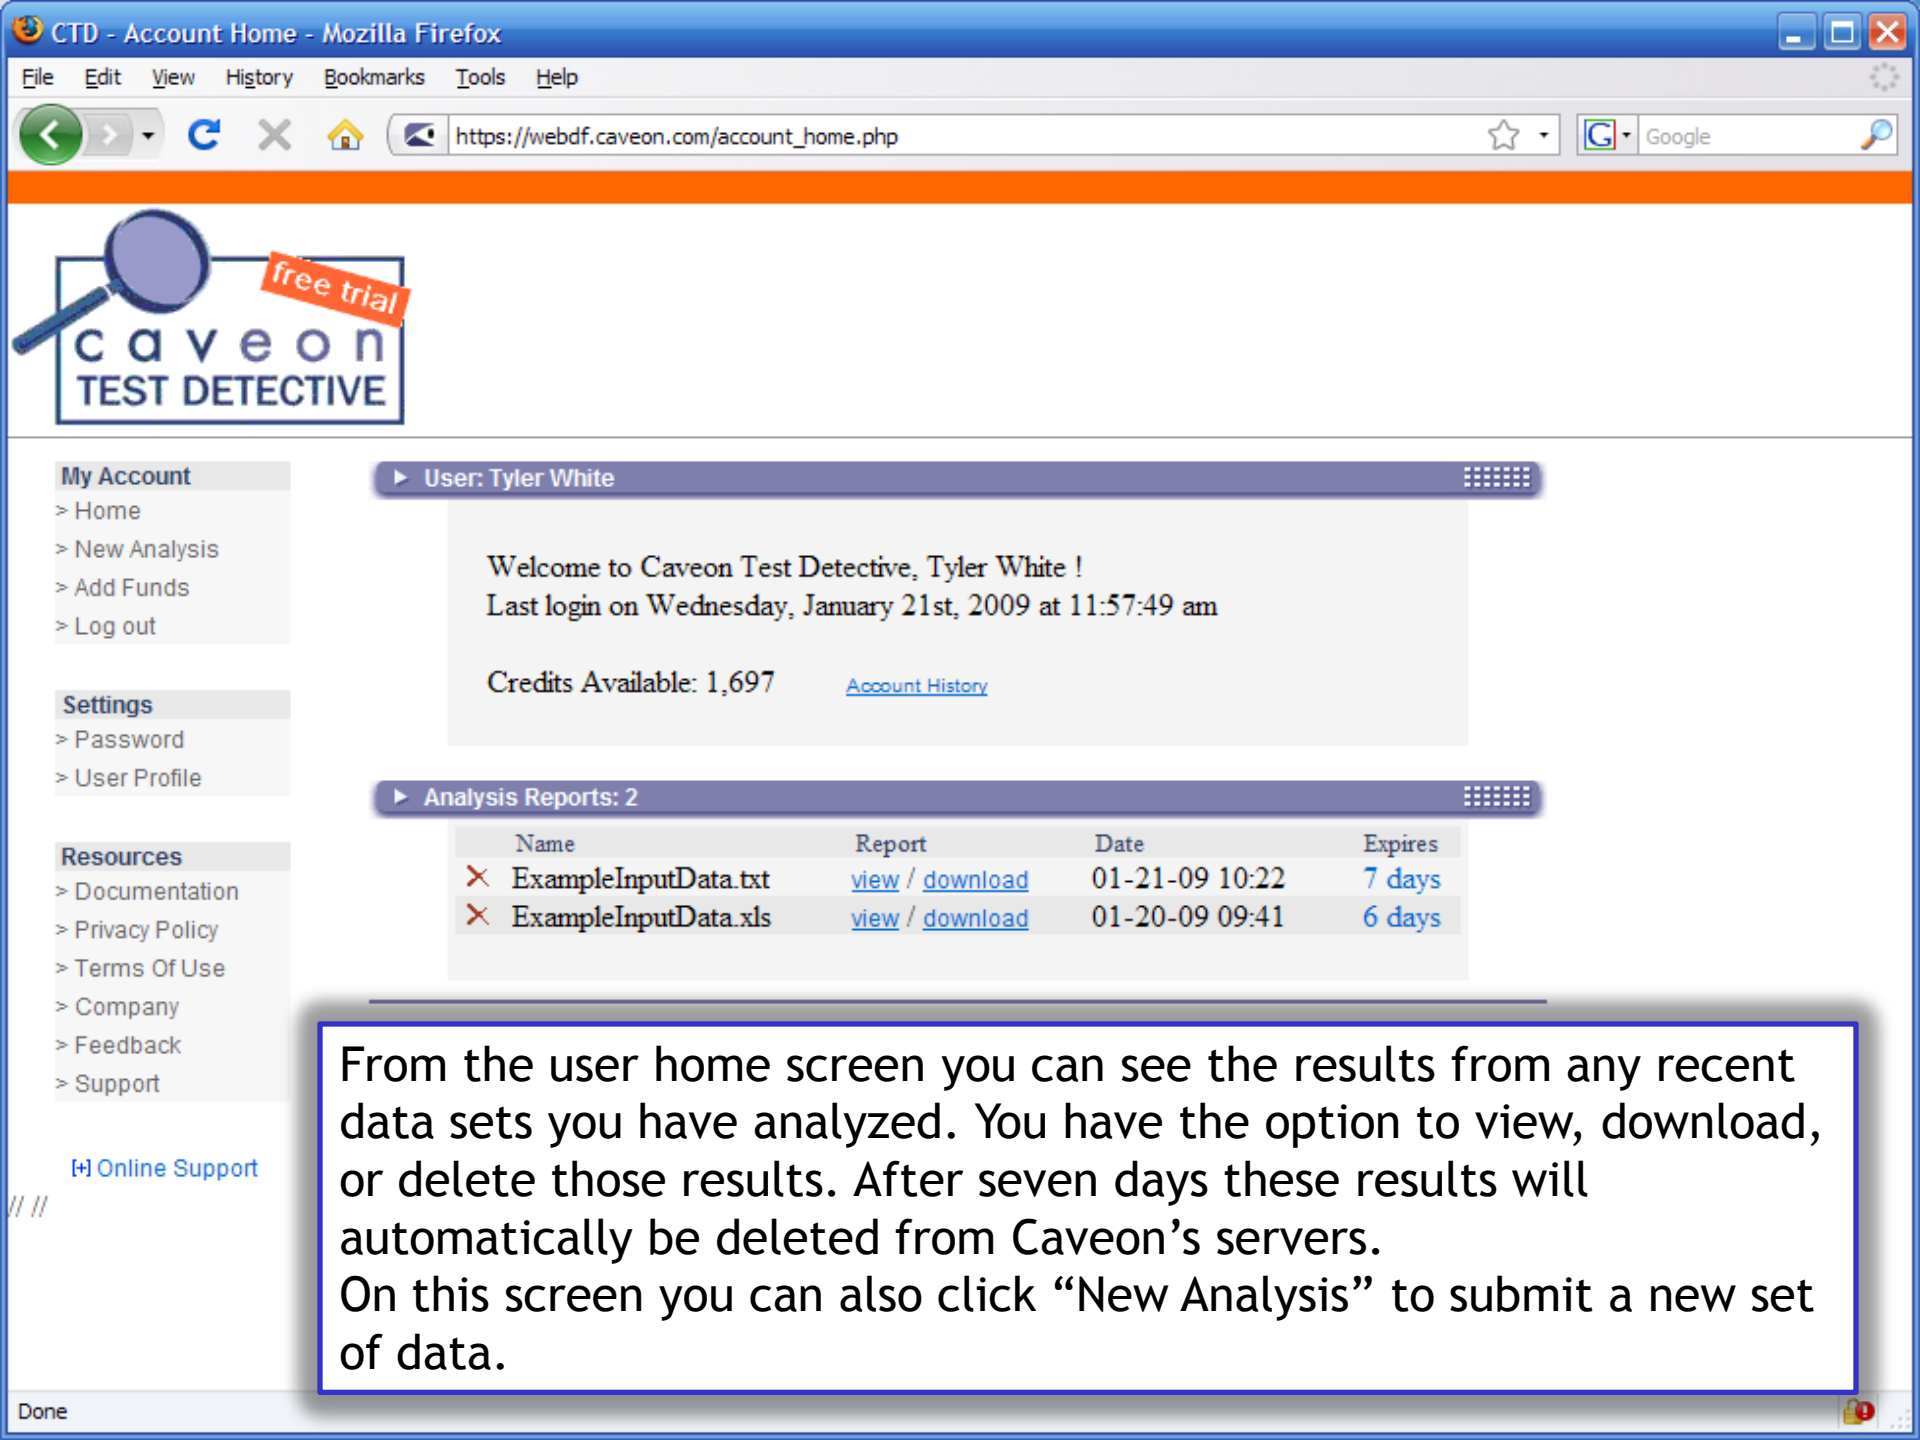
CTD - Account Home - Mozilla Firefox

File Edit View History Bookmarks Tools Help

https://webdf.caveon.com/account_home.php

Google

free trial
caveon
TEST DETECTIVE

My Account
> Home
> New Analysis
> Add Funds
> Log out

Settings
> Password
> User Profile

Resources
> Documentation
> Privacy Policy
> Terms Of Use
> Company
> Feedback
> Support

[+] Online Support

User: Tyler White

Welcome to Caveon Test Detective, Tyler White !
Last login on Wednesday, January 21st, 2009 at 11:57:49 am

Credits Available: 1,697 Account History

Analysis Reports: 2

| | Name | Report | Date | Expires |
|---|---|---|---|---|
| X | ExampleInputData.txt | view / download | 01-21-09 10:22 | 7 days |
| X | ExampleInputData.xls | view / download | 01-20-09 09:41 | 6 days |

From the user home screen you can see the results from any recent data sets you have analyzed. You have the option to view, download, or delete those results. After seven days these results will automatically be deleted from Caveon’s servers.
On this screen you can also click “New Analysis” to submit a new set of data.

Done